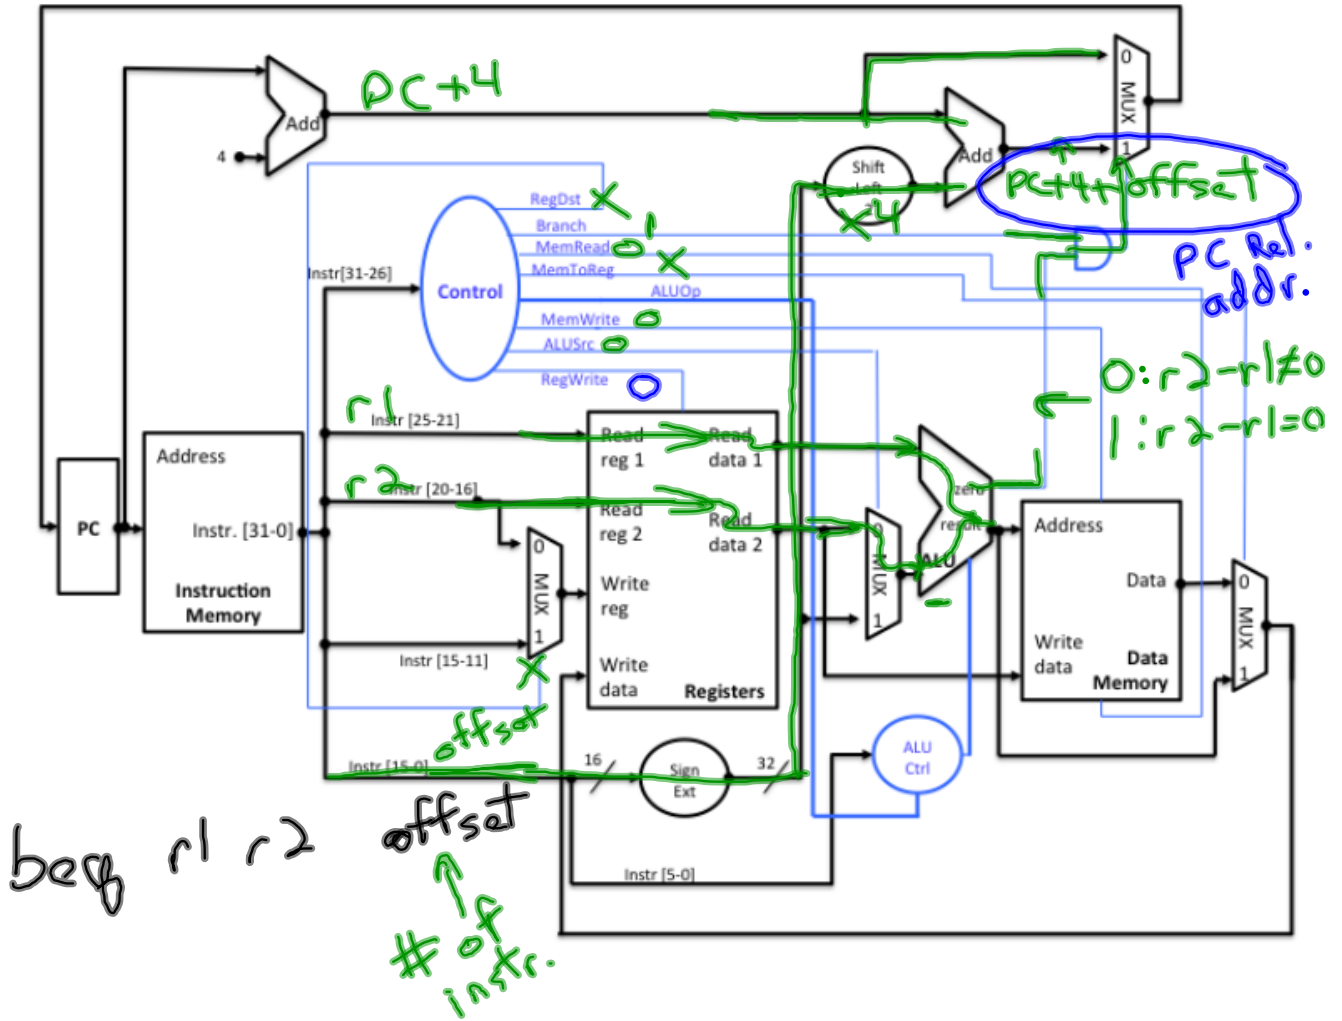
PC+4
Add
4
0
MUX
1
Add
Shift Left 2
x4
PC+4+offset
PC Rel. addr.
RegDst X
Branch 1
MemRead 0
MemToReg X
ALUOp
MemWrite 0
ALUSrc 0
RegWrite 1
Control
Instr[31-26]
r1
Instr [25-21]
r2
Instr [20-16]
Read reg 1
Read data 1
Read reg 2
Read data 2
Write reg
Write data
Registers
0:r2-r1≠0
1:r2-r1=0
zero
result
ALU
-
0
MUX
1
Address
Data
Write data
Data Memory
0
MUX
1
PC
Address
Instr. [31-0]
Instruction Memory
0
MUX
1
Instr [15-11]
X
offset
Instr [15-0]
16
Sign Ext
32
ALU Ctrl
Instr [5-0]
beq r1 r2 offset
# of instr.